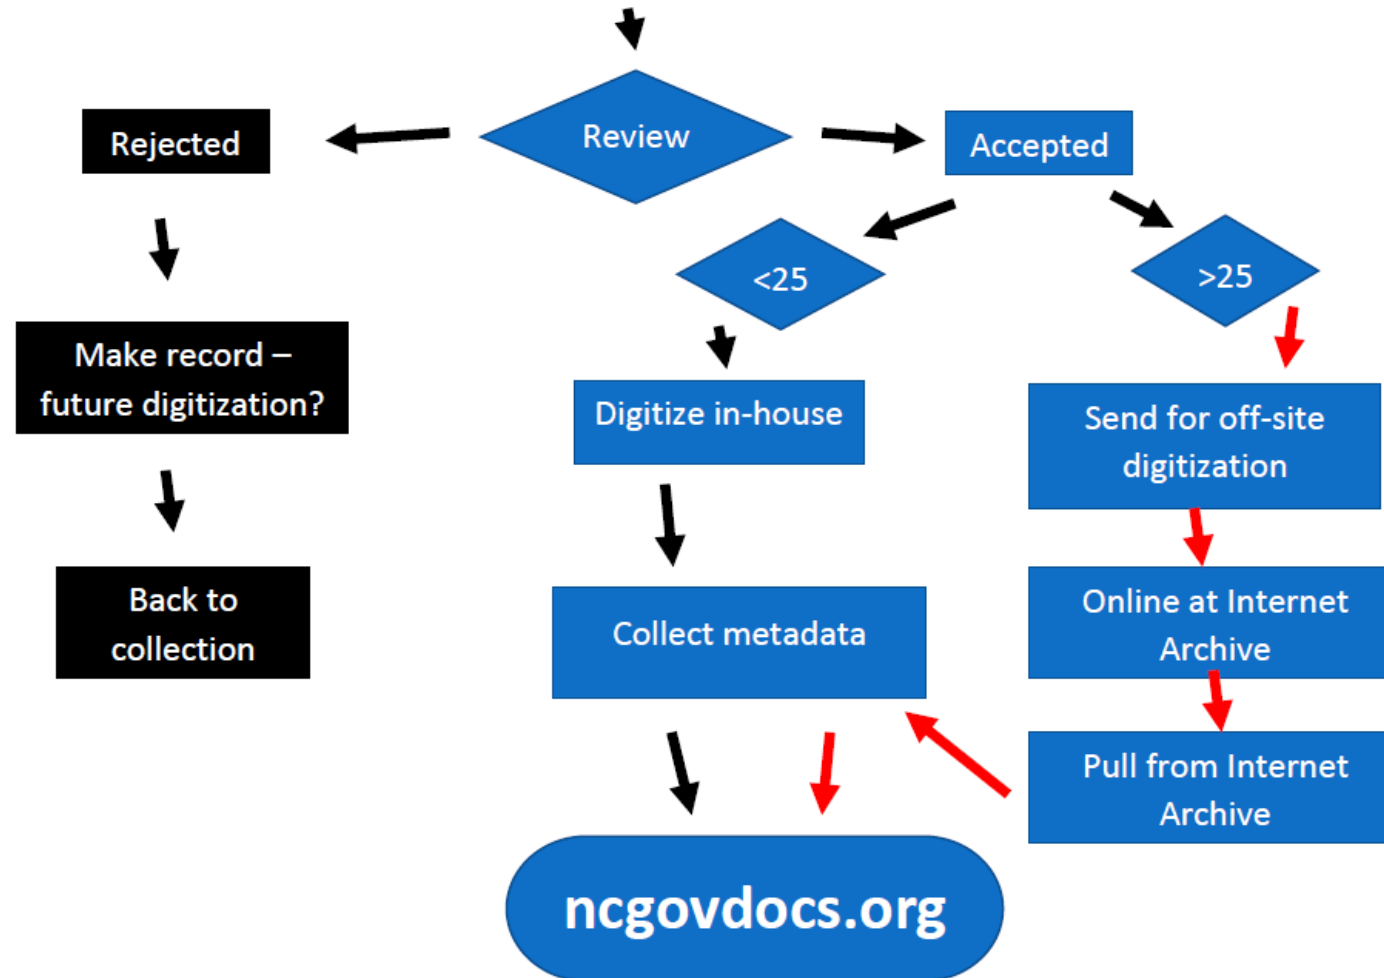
Review

Rejected

Accepted

Make record – future digitization?

Back to collection

<25

>25

Digitize in-house

Send for off-site digitization

Collect metadata

Online at Internet Archive

Pull from Internet Archive

ncgovdocs.org